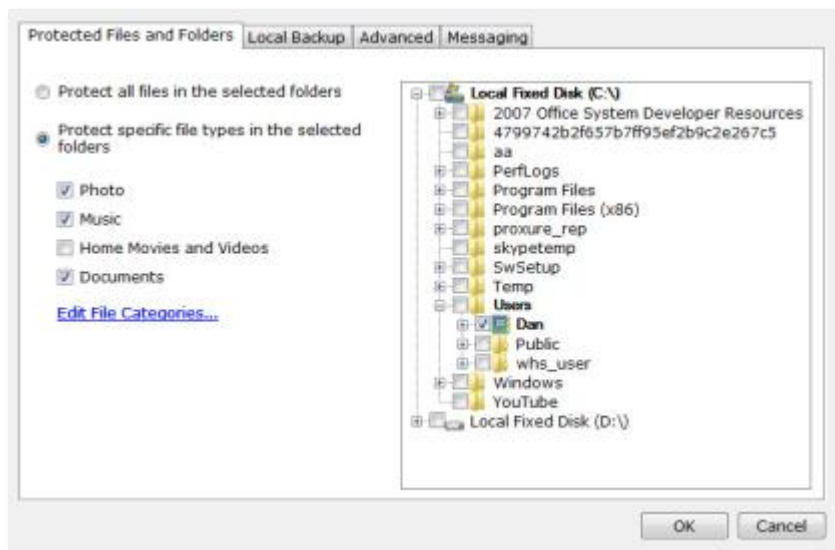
Protected Files and Folders | Local Backup | Advanced | Messaging

Protect all files in the selected folders

Protect specific file types in the selected folders

Photo

Music

Home Movies and Videos

Documents

Edit File Categories...

Local Fixed Disk (C:\)
2007 Office System Developer Resources
4799742b2f657b7ff95ef2b9c2e267c5
aa
PerfLogs
Program Files
Program Files (x86)
proxure_rep
skypetemp
SwSetup
Temp
Users
Dan
Public
whs_user
Windows
YouTube
Local Fixed Disk (D:\)

OK | Cancel